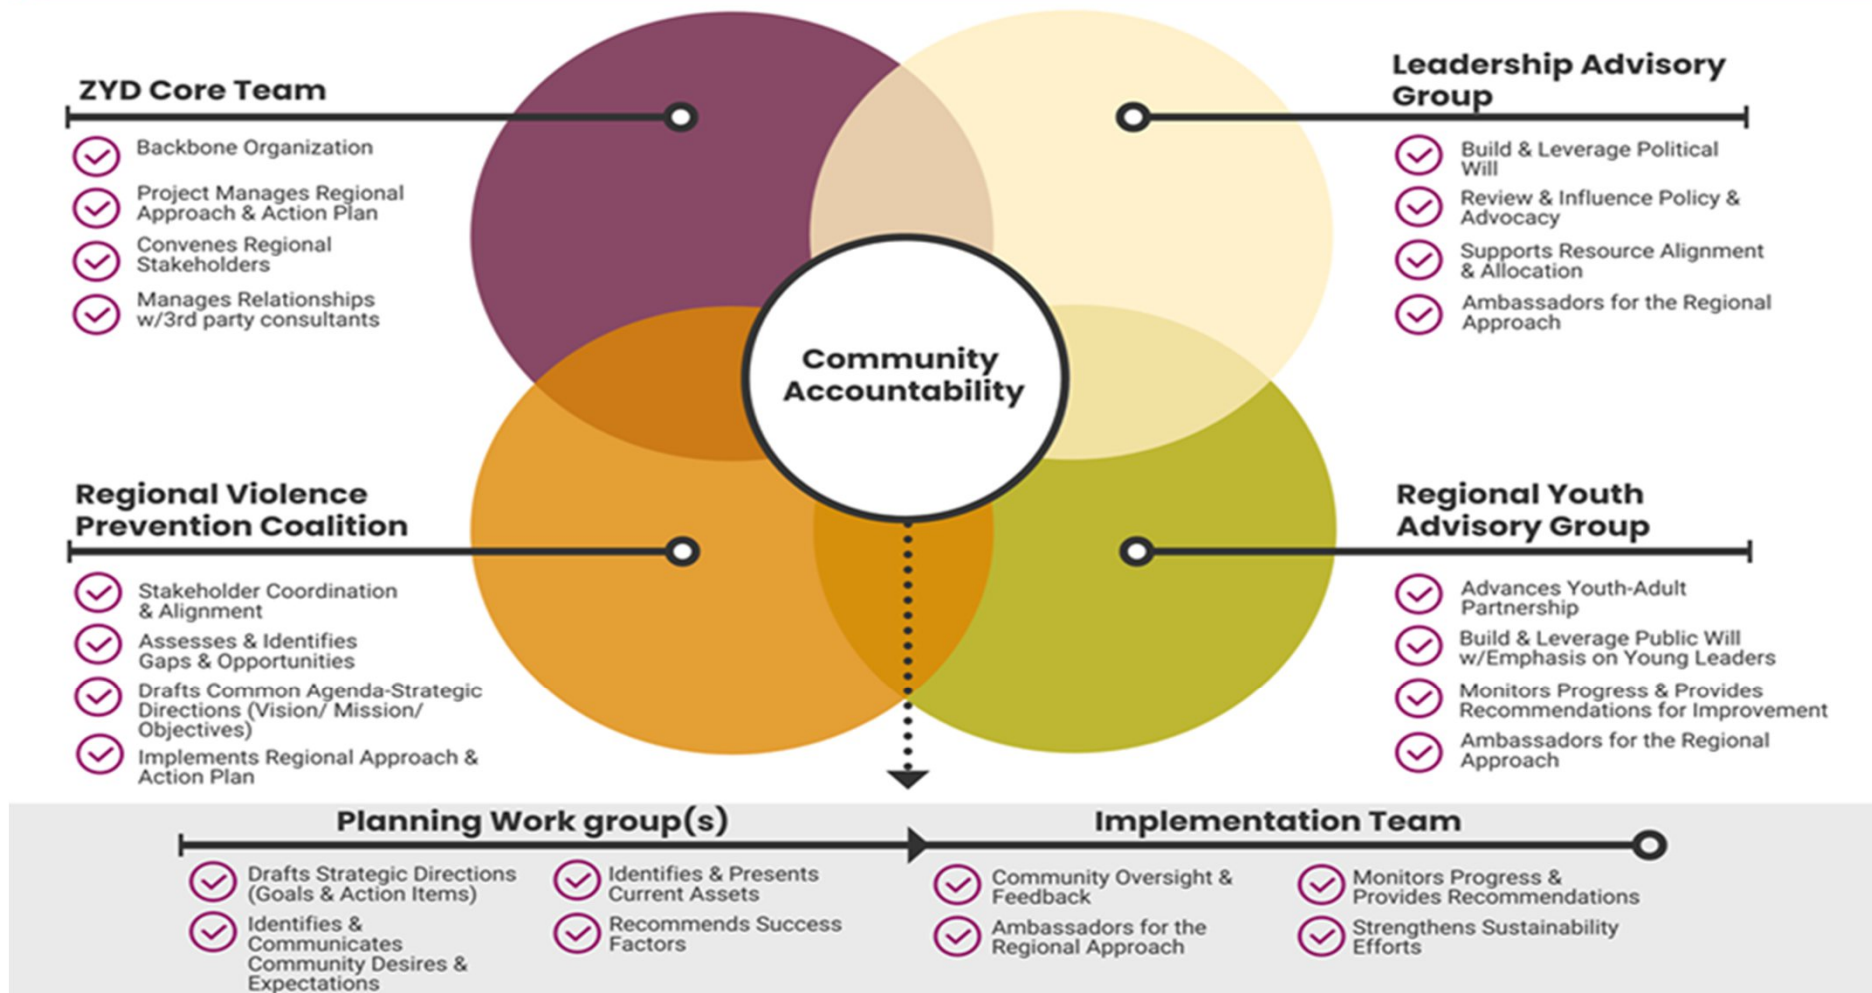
ZYD Core Team

Backbone Organization

Project Manages Regional Approach & Action Plan

Convenes Regional Stakeholders

Manages Relationships w/3rd party consultants

Leadership Advisory Group

Build & Leverage Political Will

Review & Influence Policy & Advocacy

Supports Resource Alignment & Allocation

Ambassadors for the Regional Approach

Community Accountability

Regional Violence Prevention Coalition

Stakeholder Coordination & Alignment

Assesses & Identifies Gaps & Opportunities

Drafts Common Agenda-Strategic Directions (Vision/ Mission/ Objectives)

Implements Regional Approach & Action Plan

Regional Youth Advisory Group

Advances Youth-Adult Partnership

Build & Leverage Public Will w/Emphasis on Young Leaders

Monitors Progress & Provides Recommendations for Improvement

Ambassadors for the Regional Approach

Planning Work group(s)

Drafts Strategic Directions (Goals & Action Items)

Identifies & Communicates Community Desires & Expectations

Identifies & Presents Current Assets

Recommends Success Factors

Implementation Team

Community Oversight & Feedback

Ambassadors for the Regional Approach

Monitors Progress & Provides Recommendations

Strengthens Sustainability Efforts